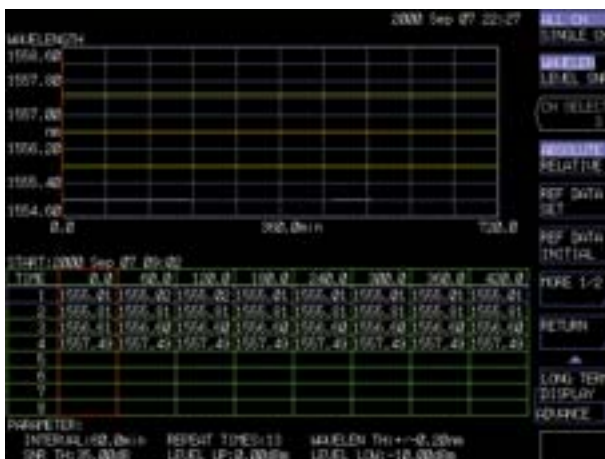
2000 Sep 07 22:27

WAVELENGTH
1558.60
1557.80
1557.00
nm
1556.20
1555.40
1554.60
0.0 360.0min 720.0

START:2000 Sep 07 09:02

| TIME | 0.0 | 60.0 | 120.0 | 180.0 | 240.0 | 300.0 | 360.0 | 420.0 |
|---|---|---|---|---|---|---|---|---|
| 1 | 1555.80 | 1555.80 | 1555.81 | 1555.81 | 1555.81 | 1555.81 | 1555.81 | 1555.81 |
| 2 | 1556.61 | 1555.81 | 1555.81 | 1555.81 | 1555.81 | 1555.81 | 1555.81 | 1555.81 |
| 3 | 1556.61 | 1556.60 | 1556.60 | 1556.60 | 1556.60 | 1556.60 | 1556.60 | 1556.60 |
| 4 | 1557.49 | 1557.49 | 1557.49 | 1557.49 | 1557.49 | 1557.49 | 1557.49 | 1557.49 |
| 5 | | | | | | | | |
| 6 | | | | | | | | |
| 7 | | | | | | | | |
| 8 | | | | | | | | |

PARAMETER:
INTERVAL:60.0min REPEAT TIMES:13 WAVELEN TH:+-0.20nm
SNR TH:35.00dB LEVEL UP:0.00dBm LEVEL LOW:-10.00dBm

ALL CH SINGLE CH
WAVELEN LEVEL SNR
CH SELECT 3
ABSOLUTE RELATIVE
REF DATA SET
REF DATA INITIAL
MORE 1/2
RETURN
LONG TERM DISPLAY
ADVANCE